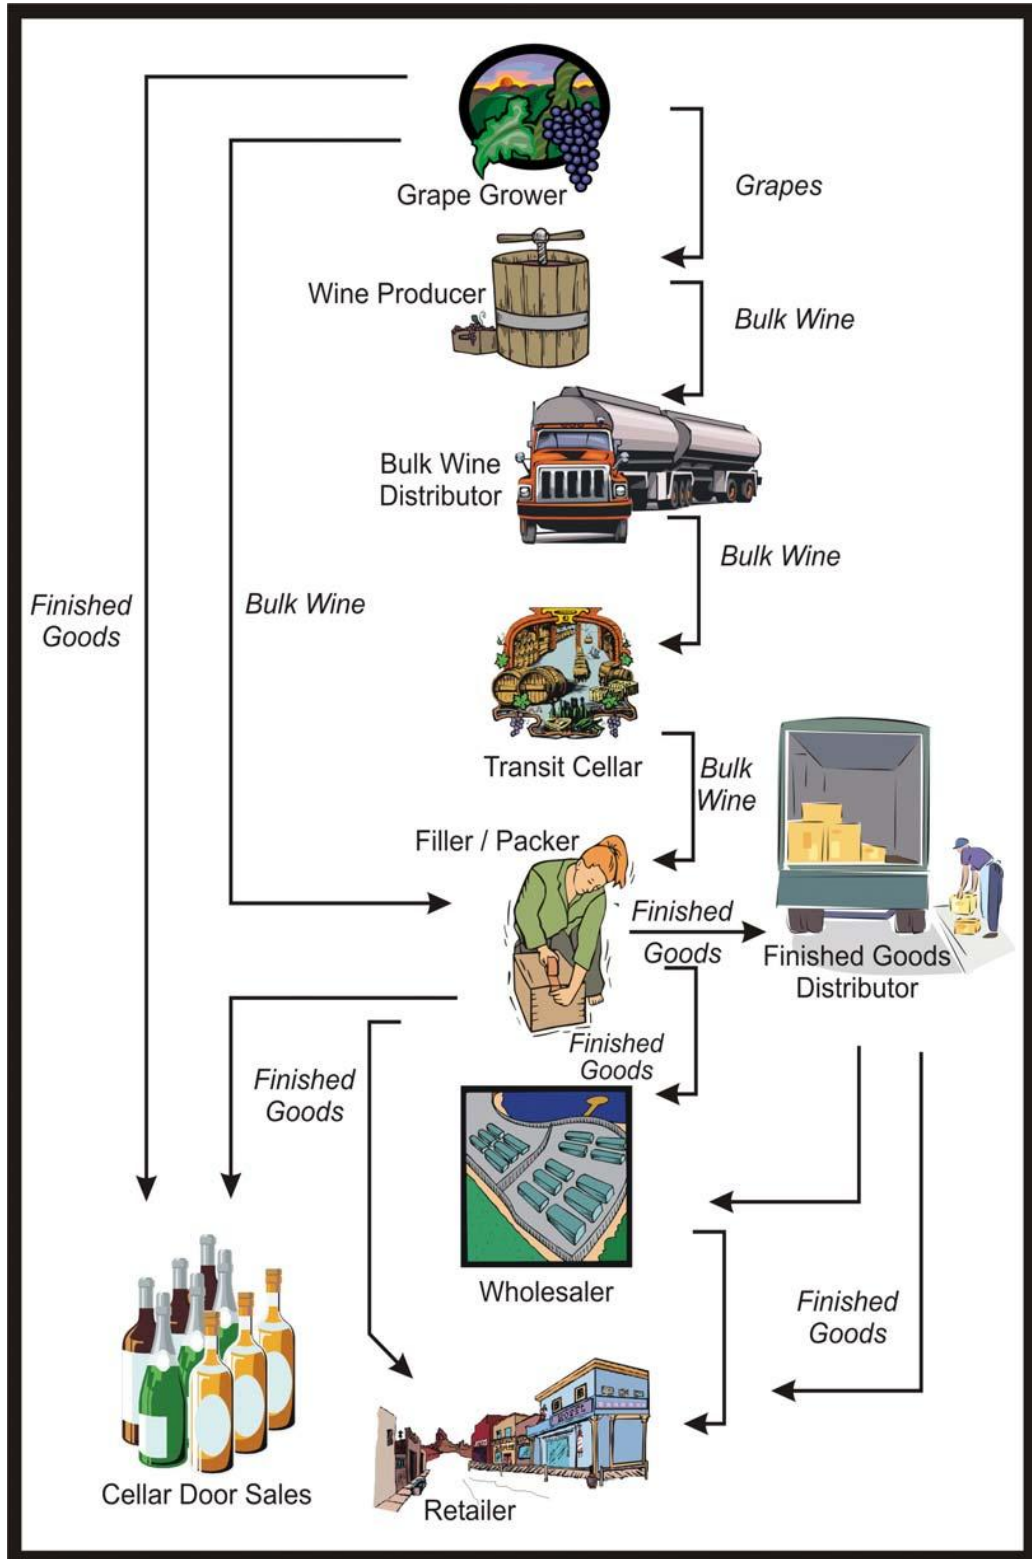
Grape Grower

Grapes

Wine Producer

Bulk Wine

Bulk Wine Distributor

Bulk Wine

Finished Goods

Bulk Wine

Transit Cellar

Bulk Wine

Filler / Packer

Finished Goods

Finished Goods Distributor

Finished Goods

Finished Goods

Wholesaler

Finished Goods

Cellar Door Sales

Retailer